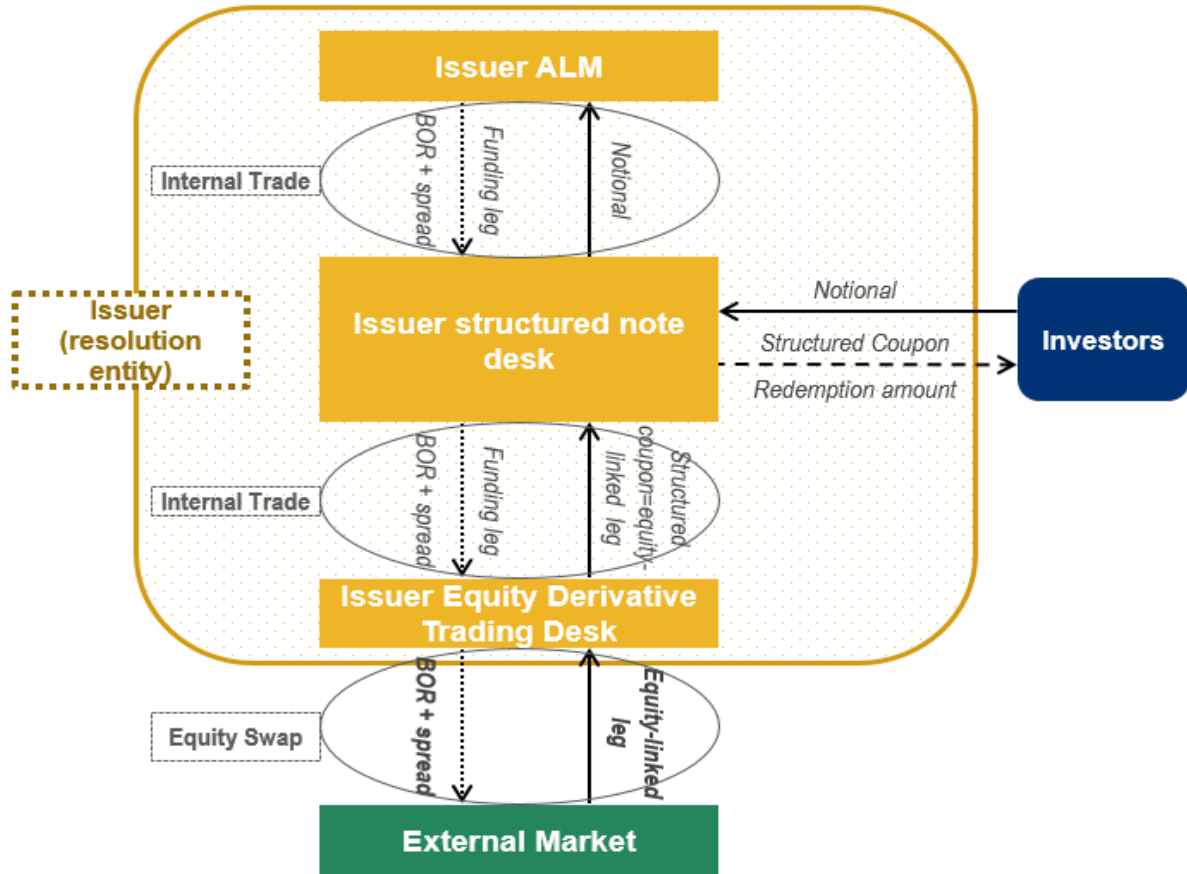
Issuer ALM

Internal Trade

BOR + spread

Funding leg

Notional

Issuer (resolution entity)

Issuer structured note desk

Notional

Structured Coupon

Redemption amount

Investors

Internal Trade

BOR + spread

Funding leg

Structured coupon=equity-linked leg

Issuer Equity Derivative Trading Desk

Equity Swap

BOR + spread

Equity-linked leg

External Market